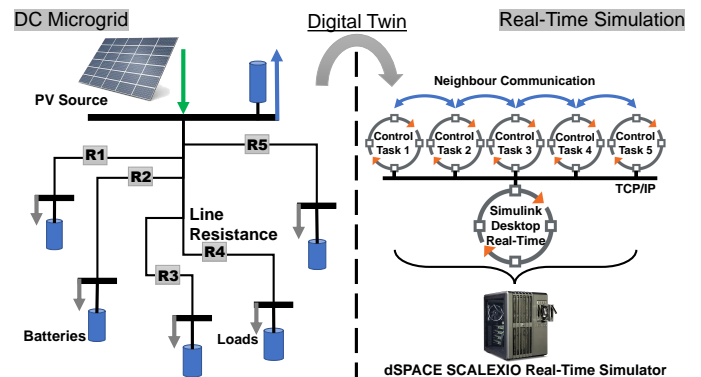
DC Microgrid

Digital Twin

Real-Time Simulation

PV Source

R1

R5

R2

Line Resistance

R4

R3

Batteries

Loads

Neighbour Communication

Control Task 1

Control Task 2

Control Task 3

Control Task 4

Control Task 5

TCP/IP

Simulink Desktop Real-Time

dSPACE SCALEXIO Real-Time Simulator